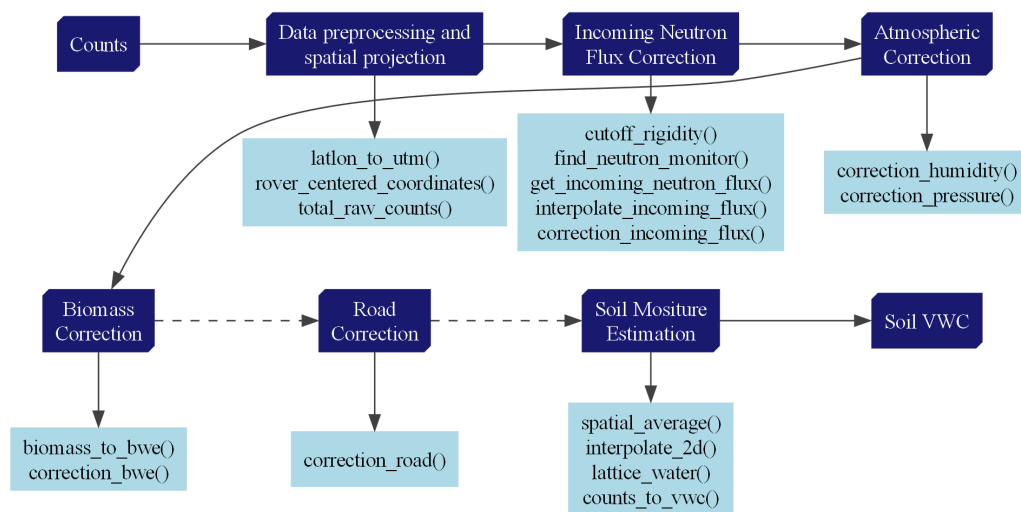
Counts

Data preprocessing and spatial projection

Incoming Neutron Flux Correction

Atmospheric Correction

latlon_to_utm()
rover_centered_coordinates()
total_raw_counts()

cutoff_rigidity()
find_neutron_monitor()
get_incoming_neutron_flux()
interpolate_incoming_flux()
correction_incoming_flux()

correction_humidity()
correction_pressure()

Biomass Correction

Road Correction

Soil Mositure Estimation

Soil VWC

biomass_to_bwe()
correction_bwe()

correction_road()

spatial_average()
interpolate_2d()
lattice_water()
counts_to_vwc()